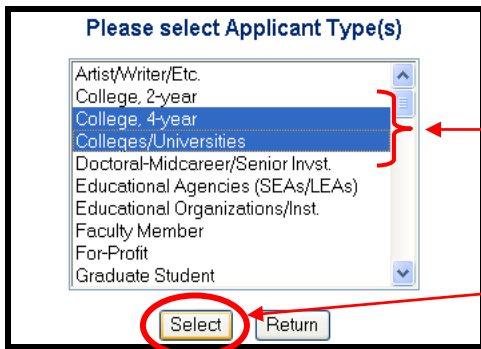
Please select Applicant Type(s)

Artist/Writer/Etc.
College, 2-year
College, 4-year
Colleges/Universities
Doctoral-Midcareer/Senior Invst.
Educational Agencies (SEAs/LEAs)
Educational Organizations/Inst.
Faculty Member
For-Profit
Graduate Student

Select Return